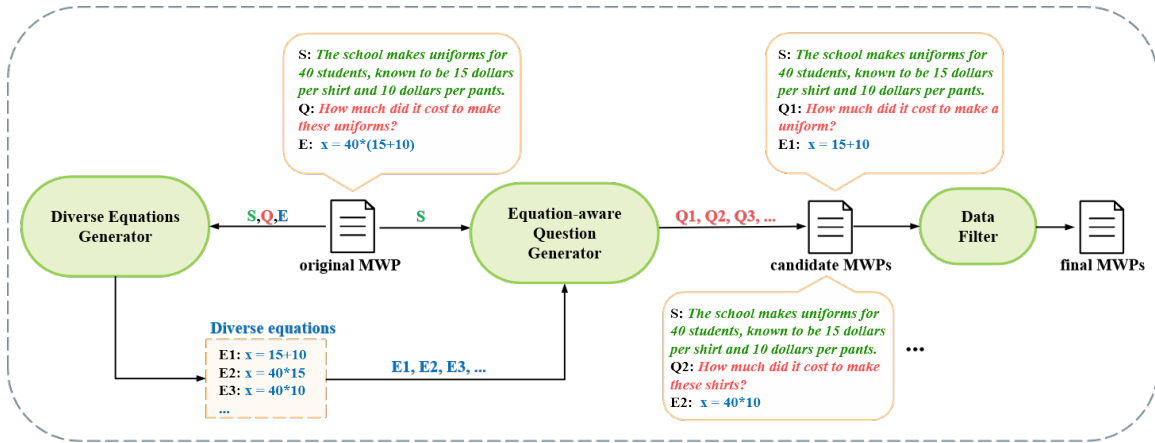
S: The school makes uniforms for 40 students, known to be 15 dollars per shirt and 10 dollars per pants.
Q: How much did it cost to make these uniforms?
E: x = 40*(15+10)

S: The school makes uniforms for 40 students, known to be 15 dollars per shirt and 10 dollars per pants.
Q1: How much did it cost to make a uniform?
E1: x = 15+10

Diverse Equations Generator

S,Q,E

original MWP

S

Equation-aware Question Generator

Q1, Q2, Q3, ...

candidate MWPs

Data Filter

final MWPs

Diverse equations
E1: x = 15+10
E2: x = 40*15
E3: x = 40*10
...

E1, E2, E3, ...

S: The school makes uniforms for 40 students, known to be 15 dollars per shirt and 10 dollars per pants.
Q2: How much did it cost to make these shirts?
E2: x = 40*10

...